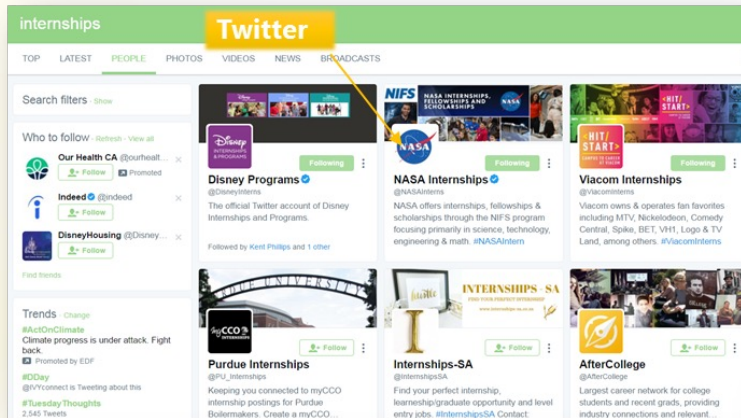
internships

Twitter

TOP LATEST PEOPLE PHOTOS VIDEOS NEWS BROADCASTS

Search filters · Show

Who to follow · Refresh · View all

Our Health CA @ourhealt...
Follow
Promoted

Indeed @indeed
Follow

DisneyHousing @Disney...
Follow

Find friends

Trends · Change

#ActOnClimate
Climate progress is under attack. Fight back.
Promoted by EDF

#DDay
@IVYconnect is Tweeting about this

#TuesdayThoughts
2,545 Tweets

Disney Internships & Programs

Following

Disney Programs
@DisneyInterns
The official Twitter account of Disney Internships and Programs.

Followed by Kent Phillips and 1 other

NIFS NASA INTERNSHIPS, FELLOWSHIPS & SCHOLARSHIPS

Following

NASA Internships
@NASAInterns
NASA offers internships, fellowships & scholarships through the NIFS program focusing primarily in science, technology, engineering & math. #NASAIntern

HIT START

Following

Viacom Internships
@ViacomInterns
Viacom owns & operates fan favorites including MTV, Nickelodeon, Comedy Central, Spike, BET, VH1, Logo & TV Land, among others. #ViacomInterns

UNIVERSITY

myCCO INTERNSHIPS

Follow

Purdue Internships
@PU_Internships
Keeping you connected to myCCO internship postings for Purdue Boilermakers. Create a myCCO...

INTERNSHIPS-SA
FIND YOUR PERFECT INTERNSHIP

Follow

Internships-SA
@InternshipsSA
Find your perfect internship, learnership/graduate opportunity and level entry jobs. #InternshipsSA Contact:

Follow

AfterCollege
@AfterCollege
Largest career network for college students and recent grads, providing industry connections and relevant...